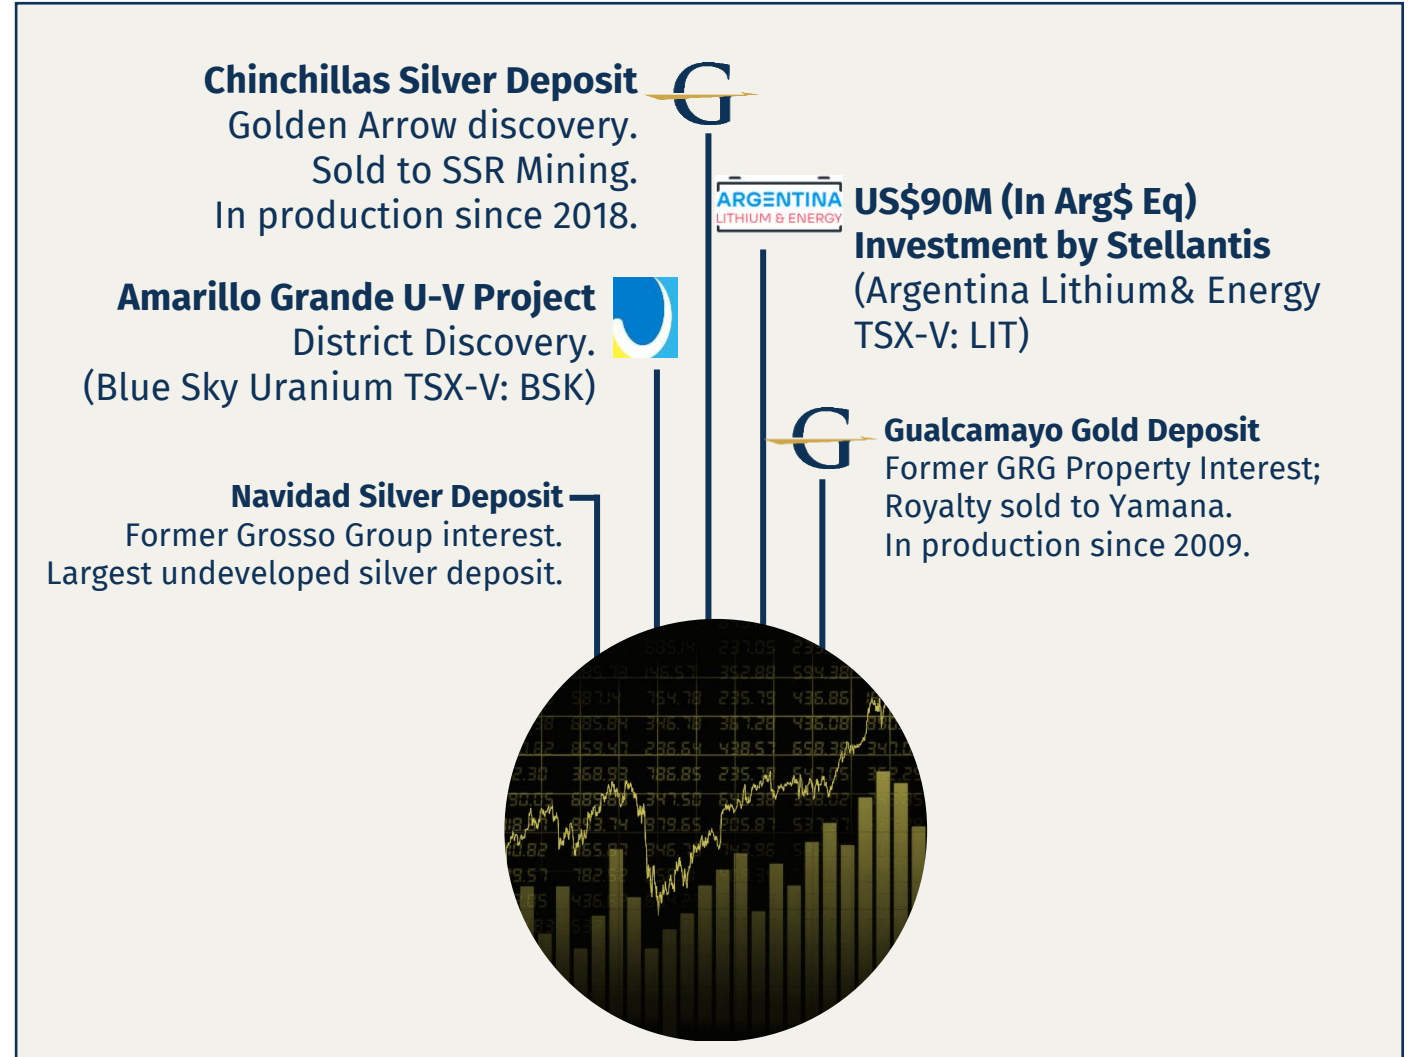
Chinchillas Silver Deposit
Golden Arrow discovery.
Sold to SSR Mining.
In production since 2018.

ARGENTINA
LITHIUM & ENERGY

US$90M (In Arg$ Eq)
Investment by Stellantis
(Argentina Lithium& Energy TSX-V: LIT)

Amarillo Grande U-V Project
District Discovery.
(Blue Sky Uranium TSX-V: BSK)

Gualcamayo Gold Deposit
Former GRG Property Interest;
Royalty sold to Yamana.
In production since 2009.

Navidad Silver Deposit
Former Grosso Group interest.
Largest undeveloped silver deposit.